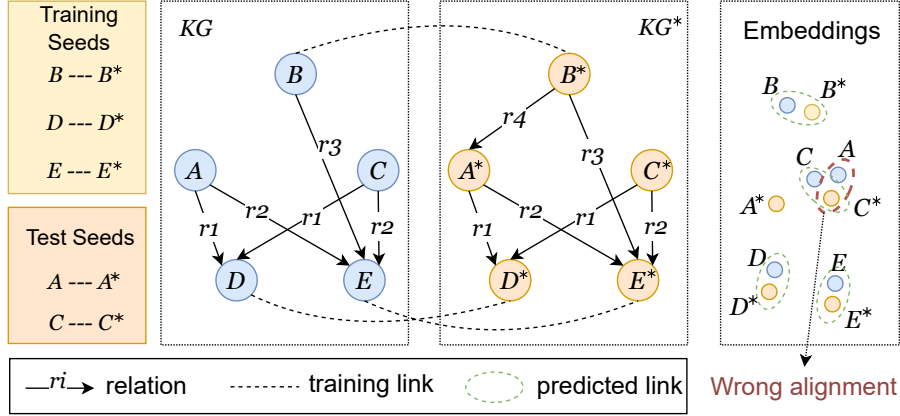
Training Seeds
$B$ --- $B^*$
$D$ --- $D^*$
$E$ --- $E^*$

Test Seeds
$A$ --- $A^*$
$C$ --- $C^*$

$KG$

$B$
$r3$
$A$
$C$
$r2$
$r1$
$r1$
$r2$
$D$
$E$

$KG^*$

$B^*$
$r4$
$r3$
$A^*$
$C^*$
$r2$
$r1$
$r1$
$r2$
$D^*$
$E^*$

Embeddings

$B$ $B^*$
$C$ $A$
$A^*$ $C^*$
$D$ $E$
$D^*$ $E^*$

$ri$ relation
training link
predicted link

Wrong alignment